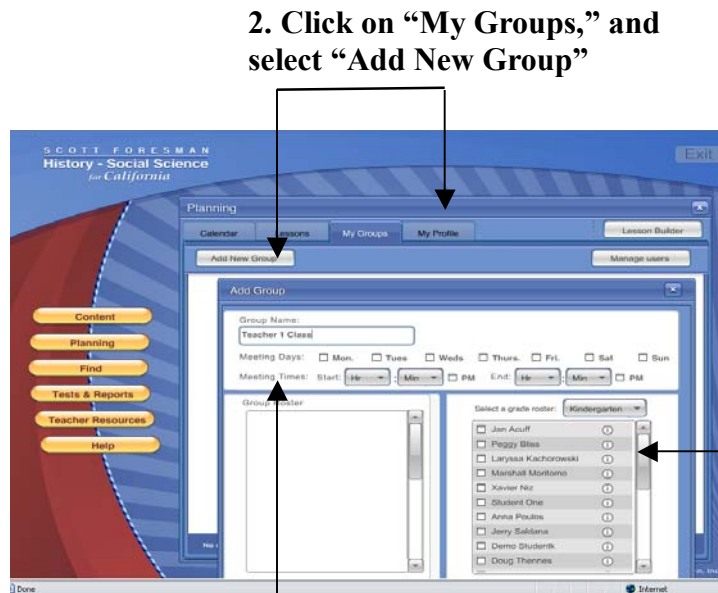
2. Click on "My Groups," and select "Add New Group"

SCOTT FORESMAN
History - Social Science
for California

Exit

Planning

Calendar
Lessons
My Groups
My Profile
Lesson Builder

Add New Group
Manage users

Content
Planning
Find
Tests & Reports
Teacher Resources
Help

Add Group

Group Name:
Teacher 1 Class

Meeting Days: Mon. Tues Weds Thurs. Fri. Sat Sun

Meeting Times: Start: Hr Min PM End: Hr Min PM

Group Roster

Select a grade roster: Kindergarten

Jan Acuff
Peggy Bliss
Laryssa Kachorowski
Marshall Moritomo
Xavier Niz
Student One
Anna Poulos
Jerry Saldana
Demo Studentk
Doug Thennes

Done
Internet